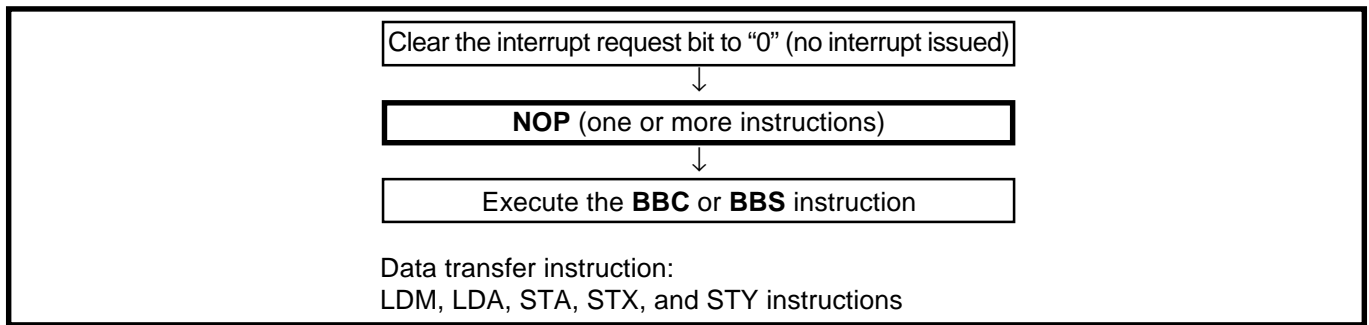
Clear the interrupt request bit to "0" (no interrupt issued)

↓

NOP (one or more instructions)

↓

Execute the BBC or BBS instruction

Data transfer instruction:
LDM, LDA, STA, STX, and STY instructions